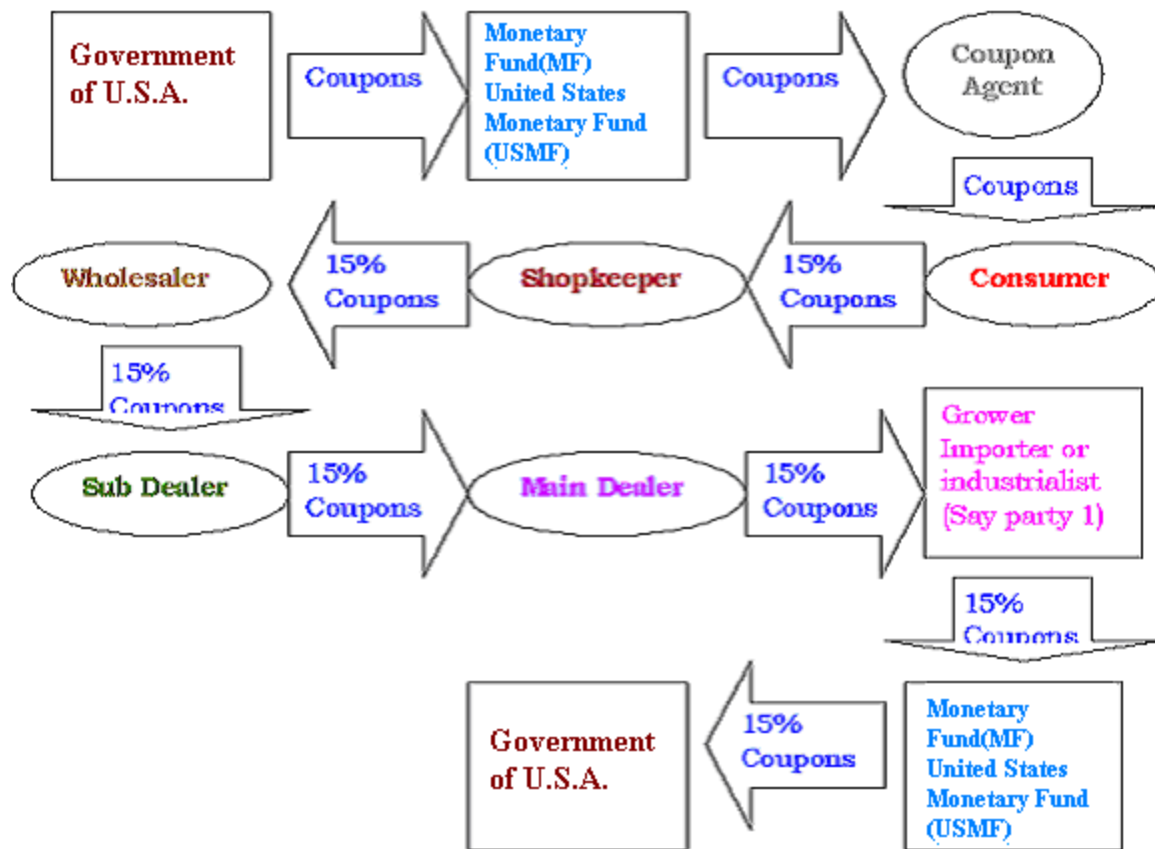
Government of U.S.A.

Coupons

Monetary Fund(MF) United States Monetary Fund (USMF)

Coupons

Coupon Agent

Coupons

Wholesaler

15% Coupons

Shopkeeper

15% Coupons

Consumer

15% Coupons

Sub Dealer

15% Coupons

Main Dealer

15% Coupons

Grower Importer or industrialist (Say party 1)

15% Coupons

Government of U.S.A.

15% Coupons

Monetary Fund(MF) United States Monetary Fund (USMF)